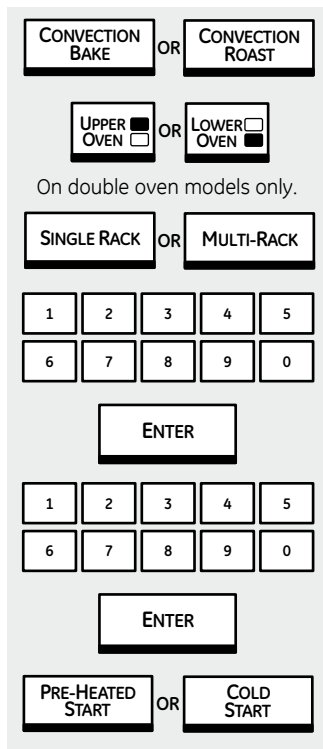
CONVECTION BAKE OR CONVECTION ROAST

UPPER OVEN OR LOWER OVEN

On double oven models only.

SINGLE RACK OR MULTI-RACK

| 1 | 2 | 3 | 4 | 5 |
|---|---|---|---|---|
| 6 | 7 | 8 | 9 | 0 |

ENTER

| 1 | 2 | 3 | 4 | 5 |
|---|---|---|---|---|
| 6 | 7 | 8 | 9 | 0 |

ENTER

PRE-HEATED START OR COLD START